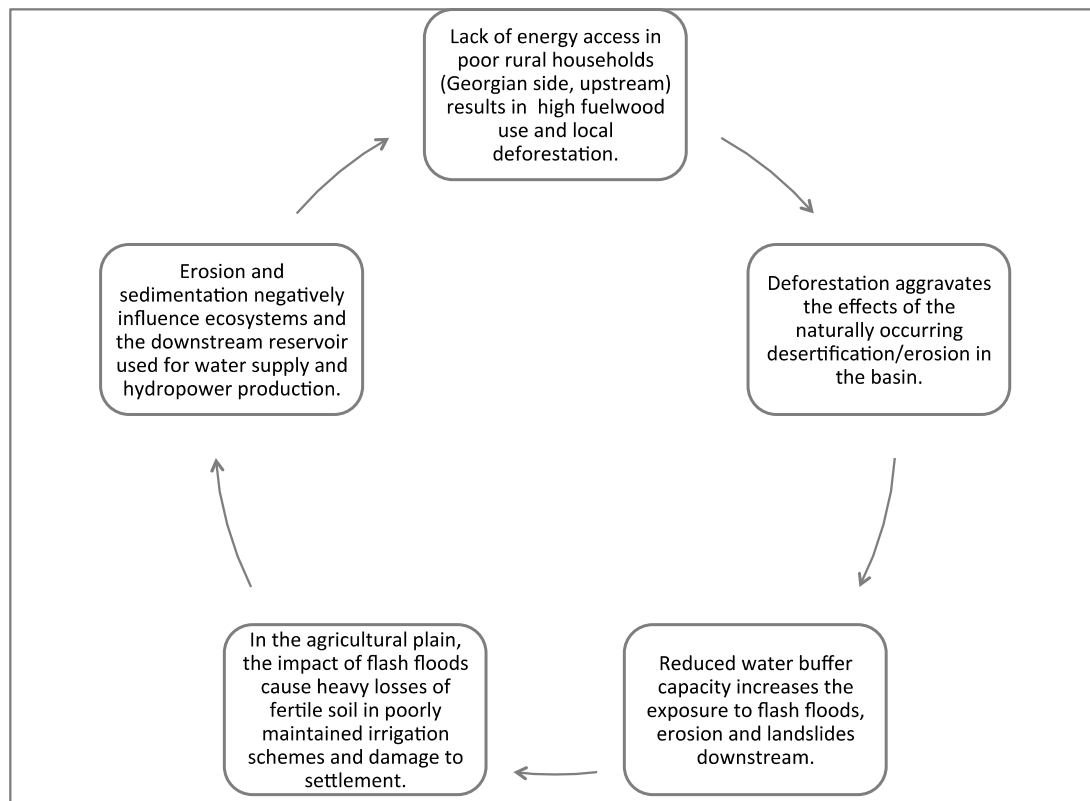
Lack of energy access in poor rural households (Georgian side, upstream) results in high fuelwood use and local deforestation.

Deforestation aggravates the effects of the naturally occurring desertification/erosion in the basin.

Reduced water buffer capacity increases the exposure to flash floods, erosion and landslides downstream.

In the agricultural plain, the impact of flash floods cause heavy losses of fertile soil in poorly maintained irrigation schemes and damage to settlement.

Erosion and sedimentation negatively influence ecosystems and the downstream reservoir used for water supply and hydropower production.